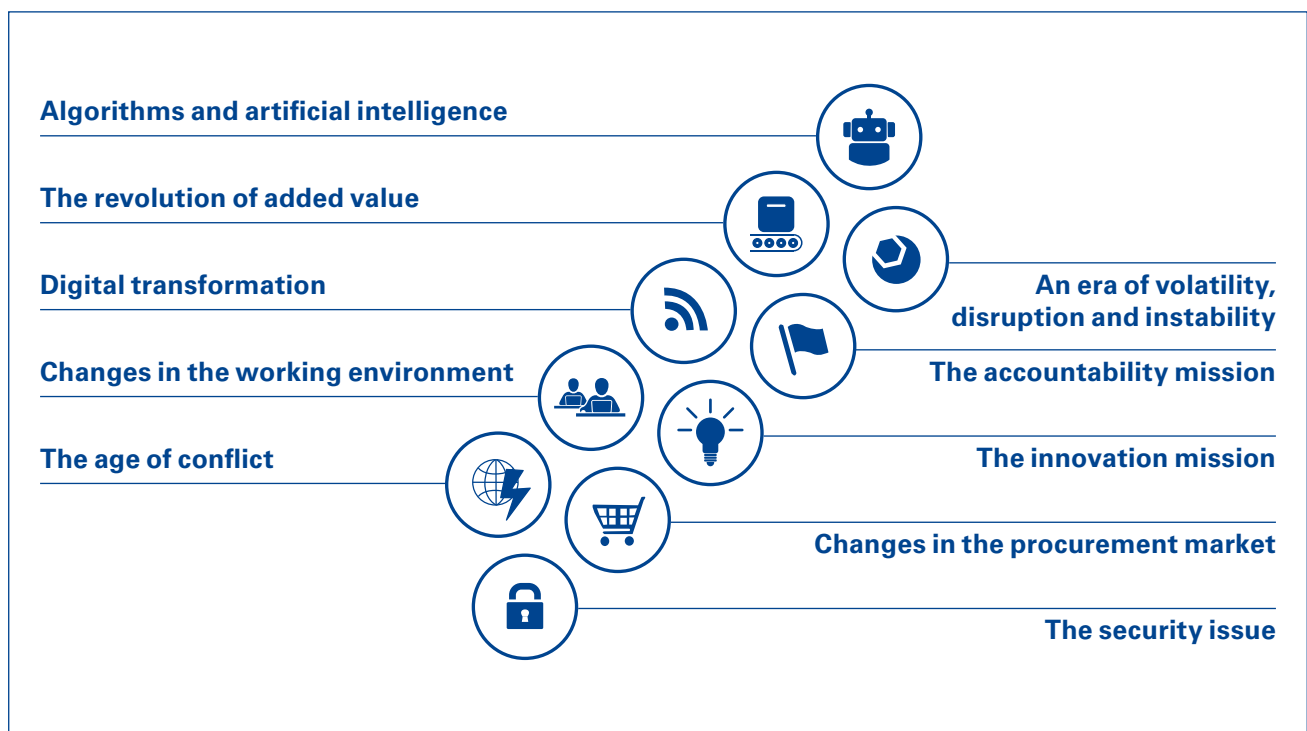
Algorithms and artificial intelligence

The revolution of added value

Digital transformation

Changes in the working environment

The age of conflict

An era of volatility, disruption and instability

The accountability mission

The innovation mission

Changes in the procurement market

The security issue